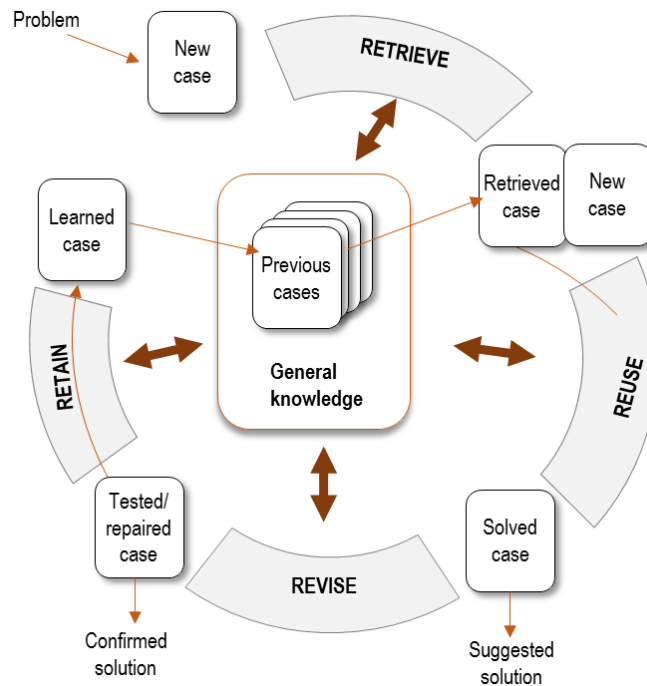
Problem

New case

RETRIEVE

Learned case

Previous cases

Retrieved case

New case

RETAIN

General knowledge

REUSE

Tested/ repaired case

REVISE

Solved case

Confirmed solution

Suggested solution